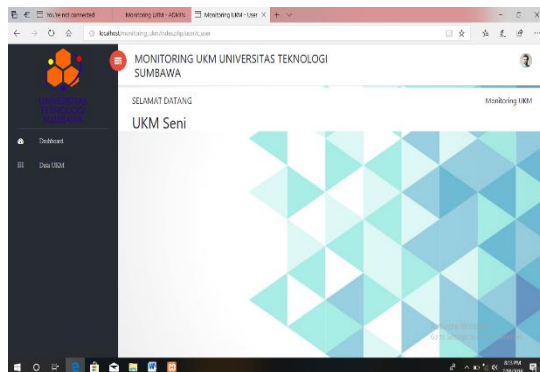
You're not connected
Monitoring UKM - ADMIN
Monitoring UKM - User
localhost/monitoring_ukm/index.php/user/c_user

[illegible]

Dashboard
Data UKM

MONITORING UKM UNIVERSITAS TEKNOLOGI SUMBAWA

SELAMAT DATANG
Monitoring UKM

UKM Seni

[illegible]

8:15 PM
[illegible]